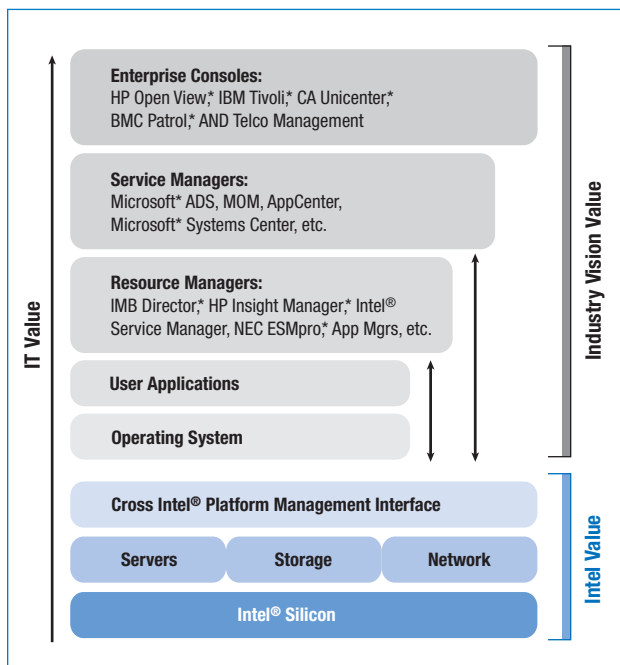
Enterprise Consoles:
HP Open View,* IBM Tivoli,* CA Unicenter,* BMC Patrol,* AND Telco Management

Service Managers:
Microsoft* ADS, MOM, AppCenter, Microsoft* Systems Center, etc.

Resource Managers:
IMB Director,* HP Insight Manager,* Intel® Service Manager, NEC ESMpro,* App Mgrs, etc.

User Applications

Operating System

Cross Intel® Platform Management Interface

Servers

Storage

Network

Intel® Silicon

IT Value

Industry Vision Value

Intel Value